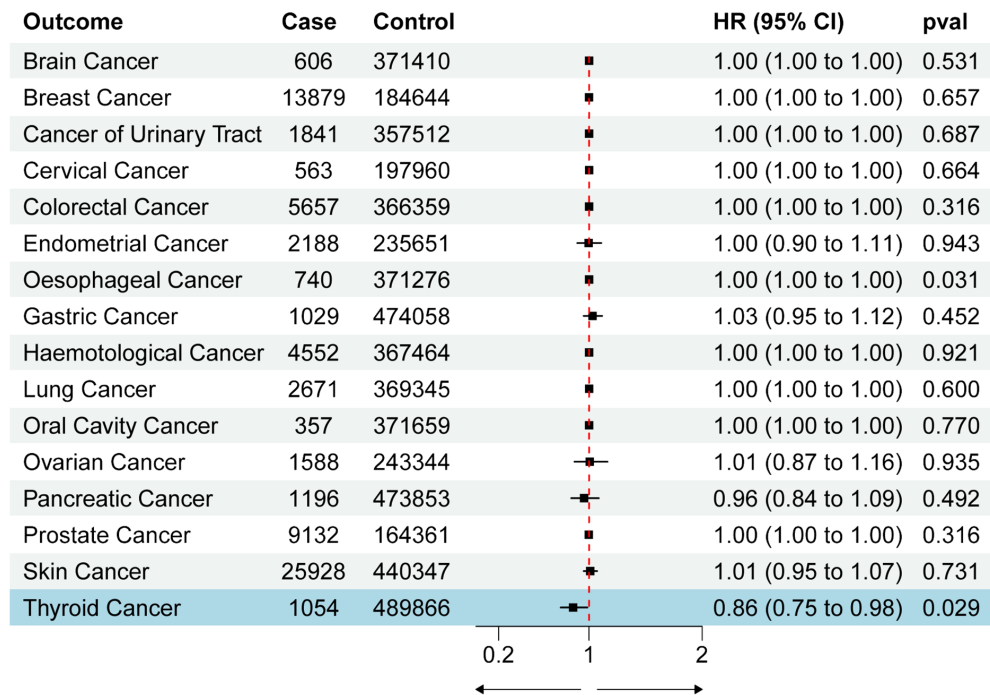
| Outcome | Case | Control | HR (95% CI) | pval |
|---|---|---|---|---|
| Brain Cancer | 606 | 371410 | 1.00 (1.00 to 1.00) | 0.531 |
| Breast Cancer | 13879 | 184644 | 1.00 (1.00 to 1.00) | 0.657 |
| Cancer of Urinary Tract | 1841 | 357512 | 1.00 (1.00 to 1.00) | 0.687 |
| Cervical Cancer | 563 | 197960 | 1.00 (1.00 to 1.00) | 0.664 |
| Colorectal Cancer | 5657 | 366359 | 1.00 (1.00 to 1.00) | 0.316 |
| Endometrial Cancer | 2188 | 235651 | 1.00 (0.90 to 1.11) | 0.943 |
| Oesophageal Cancer | 740 | 371276 | 1.00 (1.00 to 1.00) | 0.031 |
| Gastric Cancer | 1029 | 474058 | 1.03 (0.95 to 1.12) | 0.452 |
| Haemotological Cancer | 4552 | 367464 | 1.00 (1.00 to 1.00) | 0.921 |
| Lung Cancer | 2671 | 369345 | 1.00 (1.00 to 1.00) | 0.600 |
| Oral Cavity Cancer | 357 | 371659 | 1.00 (1.00 to 1.00) | 0.770 |
| Ovarian Cancer | 1588 | 243344 | 1.01 (0.87 to 1.16) | 0.935 |
| Pancreatic Cancer | 1196 | 473853 | 0.96 (0.84 to 1.09) | 0.492 |
| Prostate Cancer | 9132 | 164361 | 1.00 (1.00 to 1.00) | 0.316 |
| Skin Cancer | 25928 | 440347 | 1.01 (0.95 to 1.07) | 0.731 |
| Thyroid Cancer | 1054 | 489866 | 0.86 (0.75 to 0.98) | 0.029 |

0.2 1 2